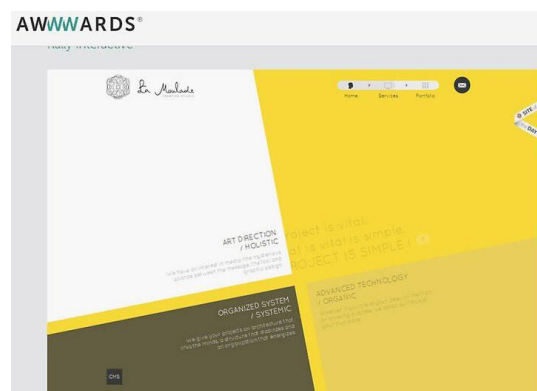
AWWWARDS®

Fully Interactive

La Moulade

Home Services Portfolio

SITE OF THE DAY

ART DIRECTION / HOLISTIC

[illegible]

Project is vital. What is vital is simple. PROJECT IS SIMPLE!

ORGANIZED SYSTEM / SYSTEMIC

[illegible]

ADVANCED TECHNOLOGY / ORGANIC

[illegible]

CMS